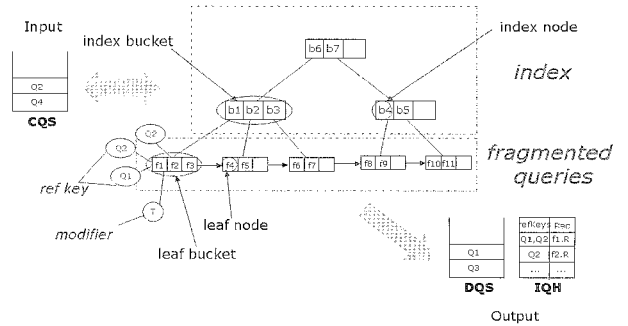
Input

Q2
Q4
CQS

index bucket

b6 b7

index node

index

b1 b2 b3

b4 b5

fragmented queries

Q2
Q3
Q1
ref key

f1 f2 f3
f4 f5
f6 f7
f8 f9
f10 f11

T
modifier

leaf node

leaf bucket

Q1
Q3
DQS

| refKeys | Rec |
|---|---|
| Q1,Q2 | f1.R |
| Q2 | f2.R |
| ... | ... |

IQH

Output